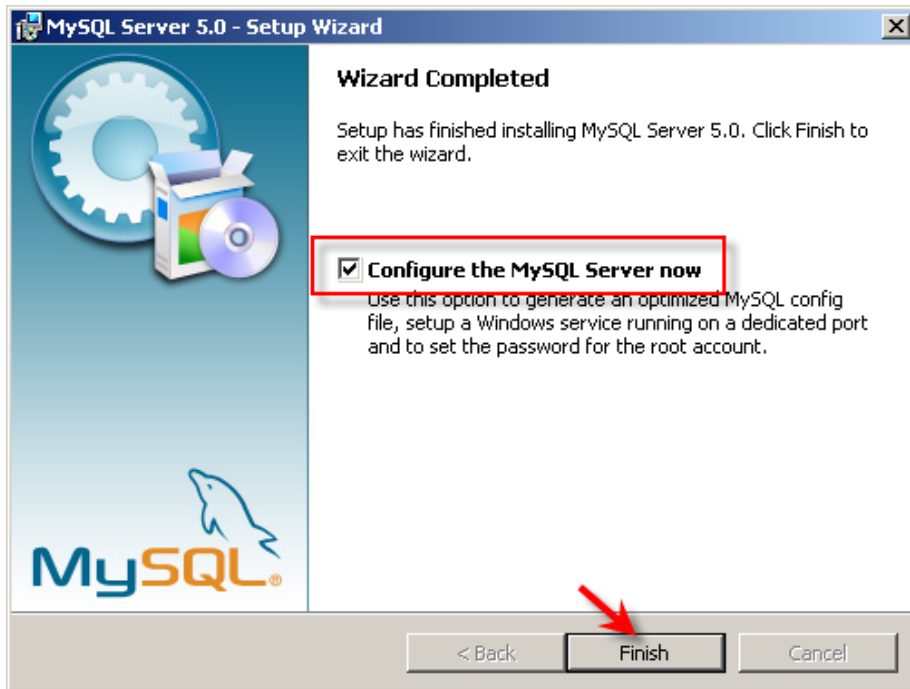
MySQL Server 5.0 - Setup Wizard

Wizard Completed

Setup has finished installing MySQL Server 5.0. Click Finish to exit the wizard.

Configure the MySQL Server now

Use this option to generate an optimized MySQL config file, setup a Windows service running on a dedicated port and to set the password for the root account.

MySQL®

< Back

Finish

Cancel